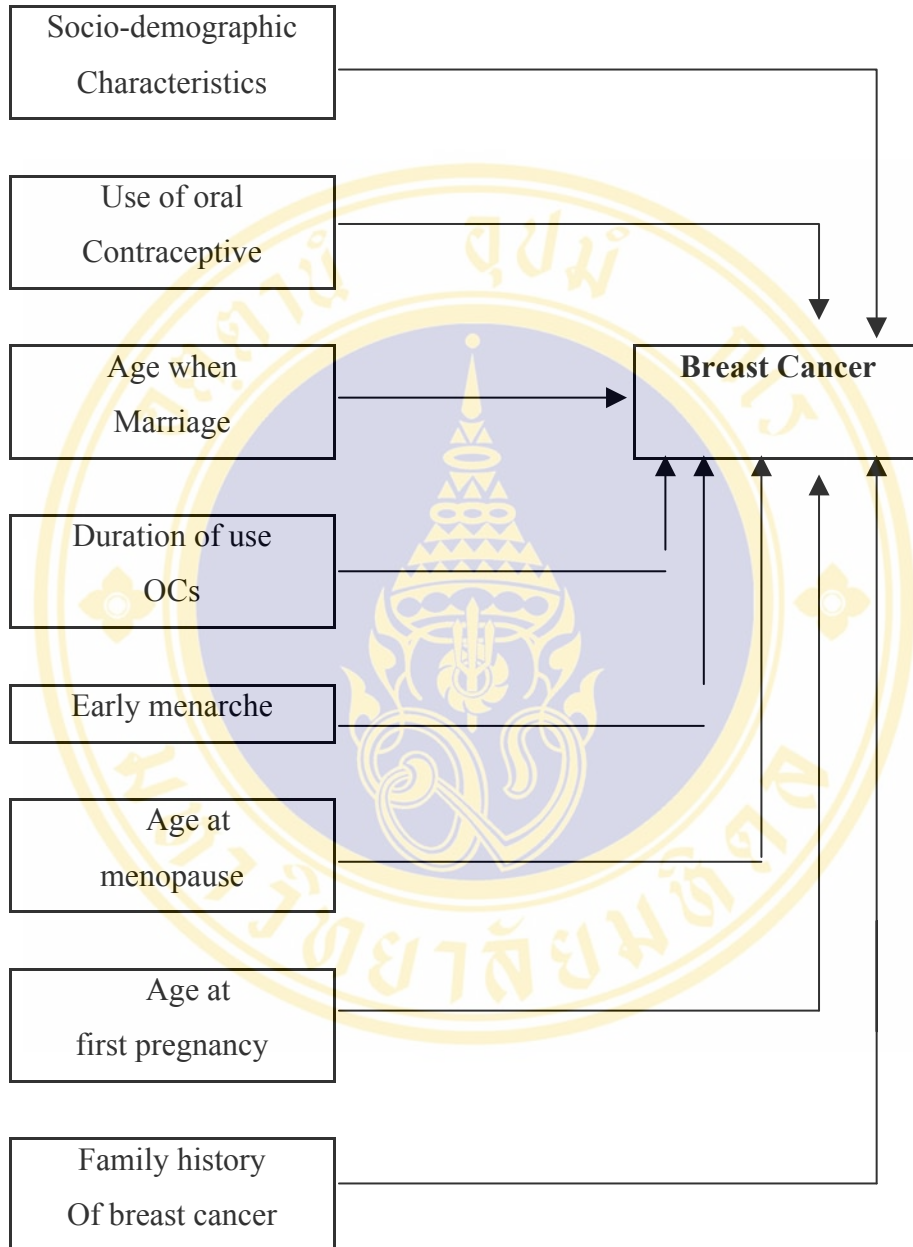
Socio-demographic Characteristics

Use of oral Contraceptive

Age when Marriage

Breast Cancer

Duration of use OCs

Early menarche

Age at menopause

Age at first pregnancy

Family history Of breast cancer

มหาวิทยาลัยมหิดล